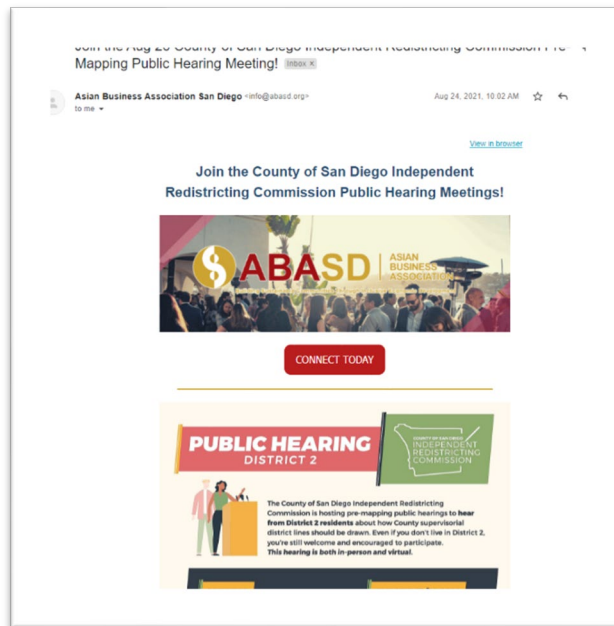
Join the Aug 26 County of San Diego Independent Redistricting Commission Pre-Mapping Public Hearing Meeting! Inbox ×

Asian Business Association San Diego <info@abasd.org>
to me
Aug 24, 2021, 10:02 AM

View in browser

Join the County of San Diego Independent Redistricting Commission Public Hearing Meetings!

ABASD | ASIAN BUSINESS ASSOCIATION

CONNECT TODAY

PUBLIC HEARING
DISTRICT 2

COUNTY OF SAN DIEGO
INDEPENDENT REDISTRICTING COMMISSION

The County of San Diego Independent Redistricting Commission is hosting pre-mapping public hearings to hear from District 2 residents about how County supervisorial district lines should be drawn. Even if you don't live in District 2, you're still welcome and encouraged to participate. This hearing is both in-person and virtual.